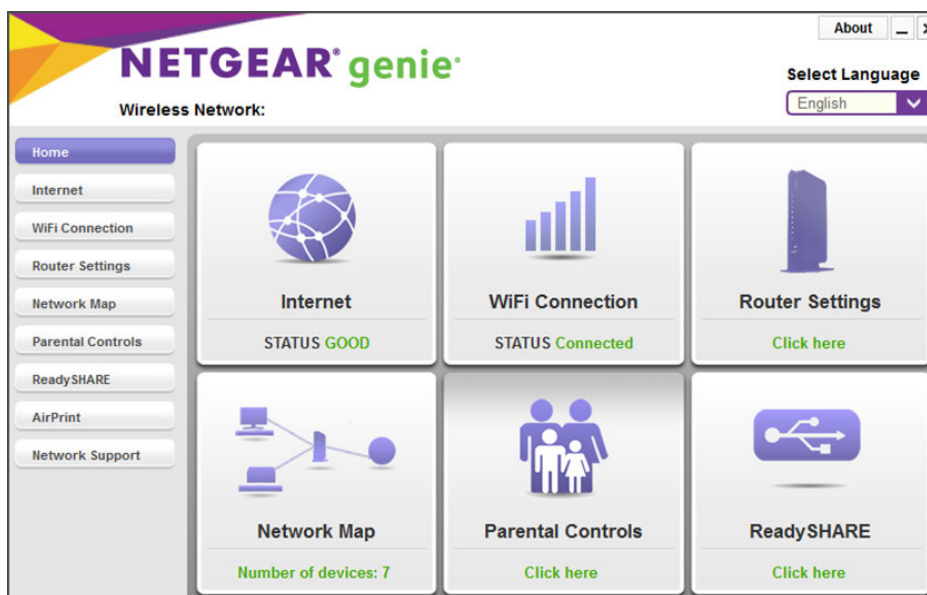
About _ x

NETGEAR® genie®

Wireless Network:

Select Language
English

Home
Internet
WiFi Connection
Router Settings
Network Map
Parental Controls
ReadySHARE
AirPrint
Network Support

Internet
STATUS GOOD

WiFi Connection
STATUS Connected

Router Settings
Click here

Network Map
Number of devices: 7

Parental Controls
Click here

ReadySHARE
Click here